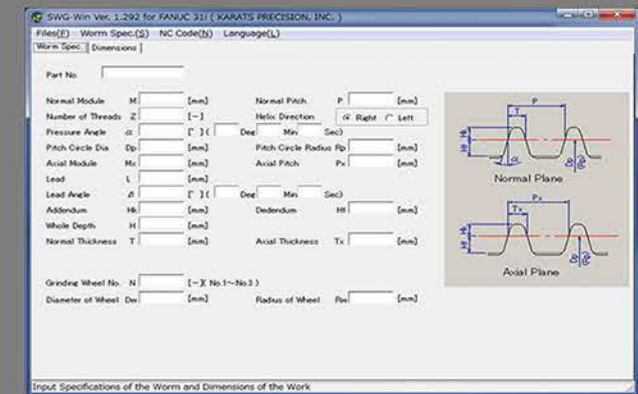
SWG-Win Ver. 1.292 for FANUC 31i ( KARATS PRECISION, INC. )

Files(F) Worm Spec.(S) NC Code(N) Language(L)

Worm Spec. | Dimensions

Part No.

Normal Module M [mm]
Number of Threads Z [−]
Pressure Angle α [°] ( Deg Min Sec)
Pitch Circle Dia. Dp [mm]
Axial Module Mx [mm]
Lead L [mm]
Lead Angle β [°] ( Deg Min Sec)
Addendum Hk [mm]
Whole Depth H [mm]
Normal Thickness T [mm]

Normal Pitch P [mm]
Helix Direction ◉ Right ○ Left
Pitch Circle Radius Rp [mm]
Axial Pitch Px [mm]
Dedendum Hf [mm]
Axial Thickness Tx [mm]

Grinding Wheel No. N [−]( No.1~No.3 )
Diameter of Wheel Dw [mm]
Radius of Wheel Rw [mm]

P
T
Hk
Hf
Normal Plane

Px
Tx
Hk
Hf
Axial Plane

Input Specifications of the Worm and Dimensions of the Work